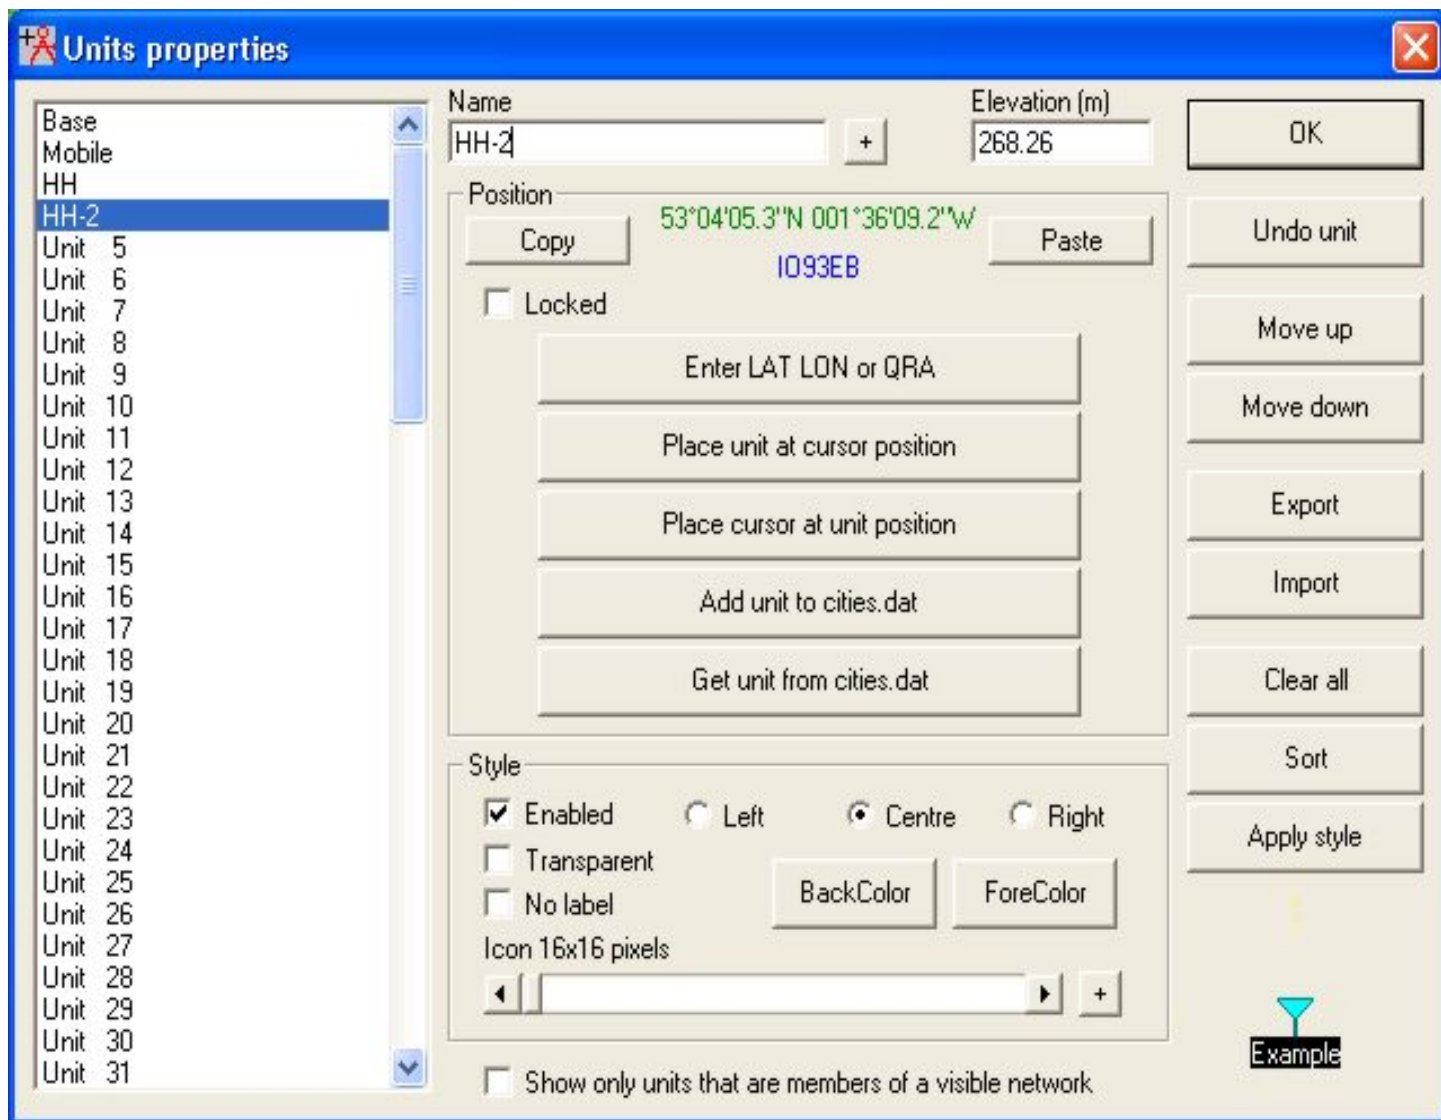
Units properties

Base
Mobile
HH
HH-2
Unit 5
Unit 6
Unit 7
Unit 8
Unit 9
Unit 10
Unit 11
Unit 12
Unit 13
Unit 14
Unit 15
Unit 16
Unit 17
Unit 18
Unit 19
Unit 20
Unit 21
Unit 22
Unit 23
Unit 24
Unit 25
Unit 26
Unit 27
Unit 28
Unit 29
Unit 30
Unit 31

Name
HH-2
+
Elevation (m)
268.26

Position
Copy
53°04'05.3"N 001°36'09.2"W
IO93EB
Paste
Locked
Enter LAT LON or QRA
Place unit at cursor position
Place cursor at unit position
Add unit to cities.dat
Get unit from cities.dat

Style
Enabled
Left
Centre
Right
Transparent
No label
BackColor
ForeColor
Icon 16x16 pixels
+

Show only units that are members of a visible network

OK
Undo unit
Move up
Move down
Export
Import
Clear all
Sort
Apply style
Example